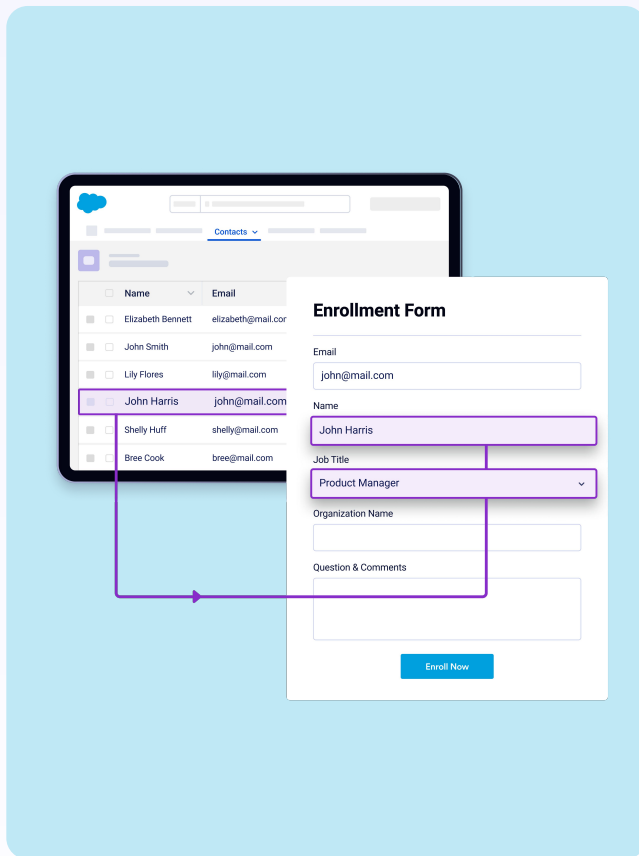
Contacts

| Name | Email |
|---|---|
| Elizabeth Bennett | elizabeth@mail.com |
| John Smith | john@mail.com |
| Lily Flores | lily@mail.com |
| John Harris | john@mail.com |
| Shelly Huff | shelly@mail.com |
| Bree Cook | bree@mail.com |

Enrollment Form

Email
john@mail.com

Name
John Harris

Job Title
Product Manager

Organization Name

Question & Comments

Enroll Now